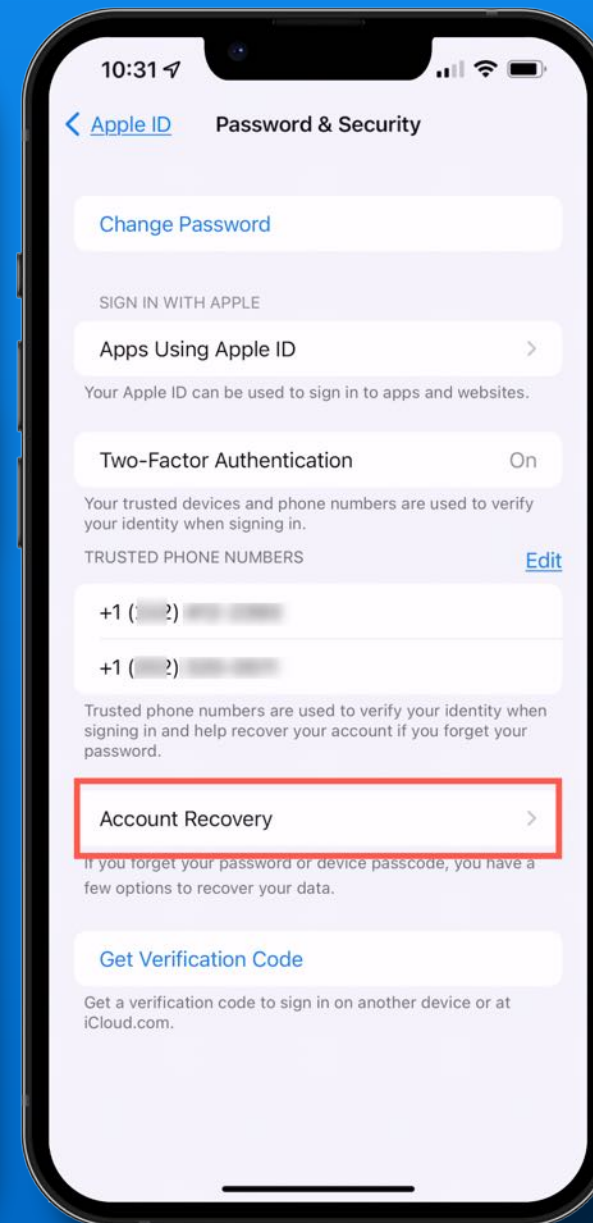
10:31

Apple ID Password & Security

Change Password

SIGN IN WITH APPLE

Apps Using Apple ID

Your Apple ID can be used to sign in to apps and websites.

Two-Factor Authentication On

Your trusted devices and phone numbers are used to verify your identity when signing in.

TRUSTED PHONE NUMBERS Edit

+1 ([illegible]2) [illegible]

+1 ([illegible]2) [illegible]

Trusted phone numbers are used to verify your identity when signing in and help recover your account if you forget your password.

Account Recovery

If you forget your password or device passcode, you have a few options to recover your data.

Get Verification Code

Get a verification code to sign in on another device or at iCloud.com.